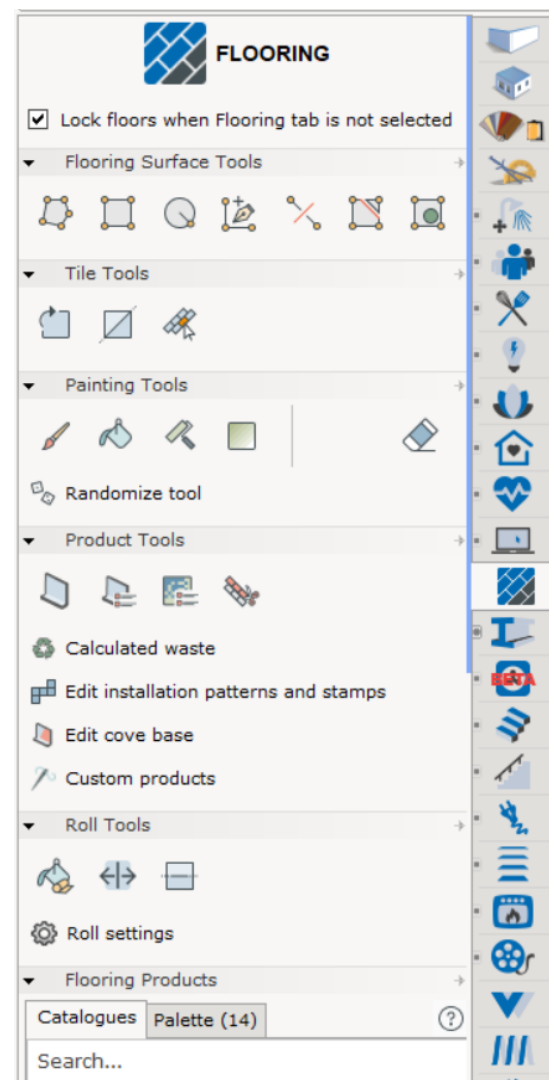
FLOORING

☑ Lock floors when Flooring tab is not selected

Flooring Surface Tools

Tile Tools

Painting Tools

Randomize tool

Product Tools

Calculated waste

Edit installation patterns and stamps

Edit cove base

Custom products

Roll Tools

Roll settings

Flooring Products

Catalogues | Palette (14)

Search...

BETA